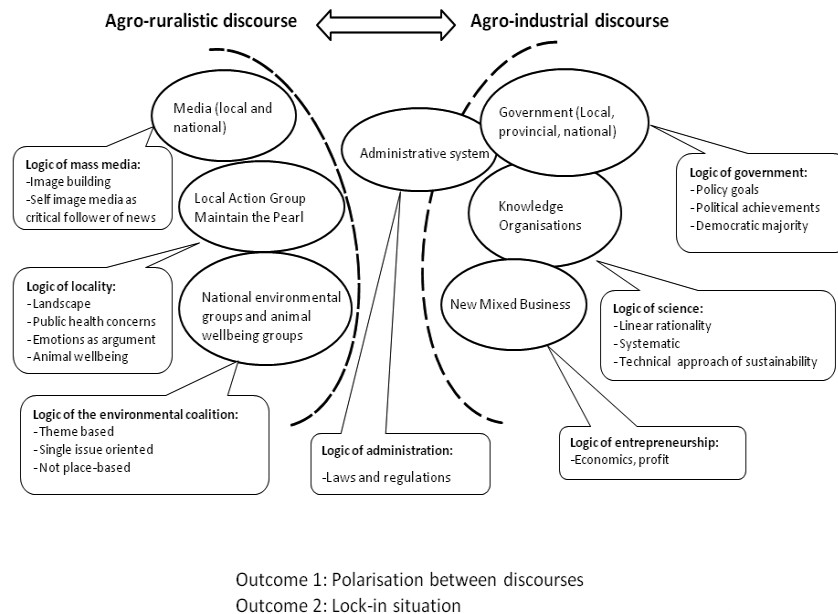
Agro-ruralistic discourse

Agro-industrial discourse

Media (local and national)

Administrative system

Government (Local, provincial, national)

Logic of mass media:
-Image building
-Self image media as critical follower of news

Local Action Group Maintain the Pearl

Knowledge Organisations

Logic of government:
-Policy goals
-Political achievements
-Democratic majority

Logic of locality:
-Landscape
-Public health concerns
-Emotions as argument
-Animal wellbeing

National environmental groups and animal wellbeing groups

New Mixed Business

Logic of science:
-Linear rationality
-Systematic
-Technical approach of sustainability

Logic of the environmental coalition:
-Theme based
-Single issue oriented
-Not place-based

Logic of administration:
-Laws and regulations

Logic of entrepreneurship:
-Economics, profit

Outcome 1: Polarisation between discourses
Outcome 2: Lock-in situation